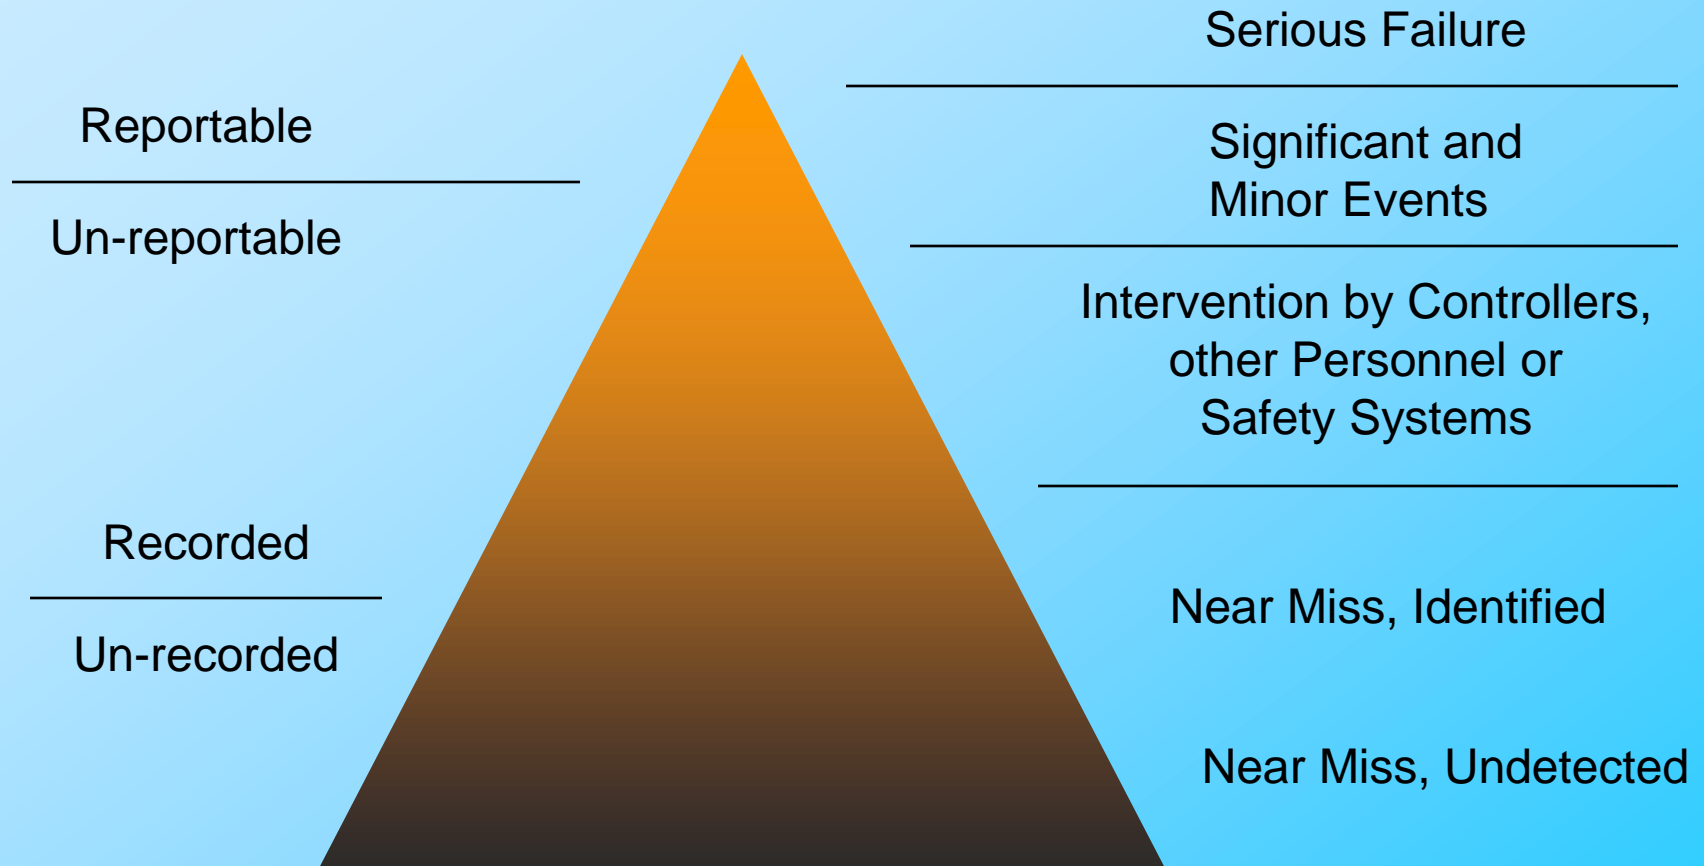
Serious Failure

Reportable

Un-reportable

Significant and Minor Events

Intervention by Controllers, other Personnel or Safety Systems

Recorded

Un-recorded

Near Miss, Identified

Near Miss, Undetected